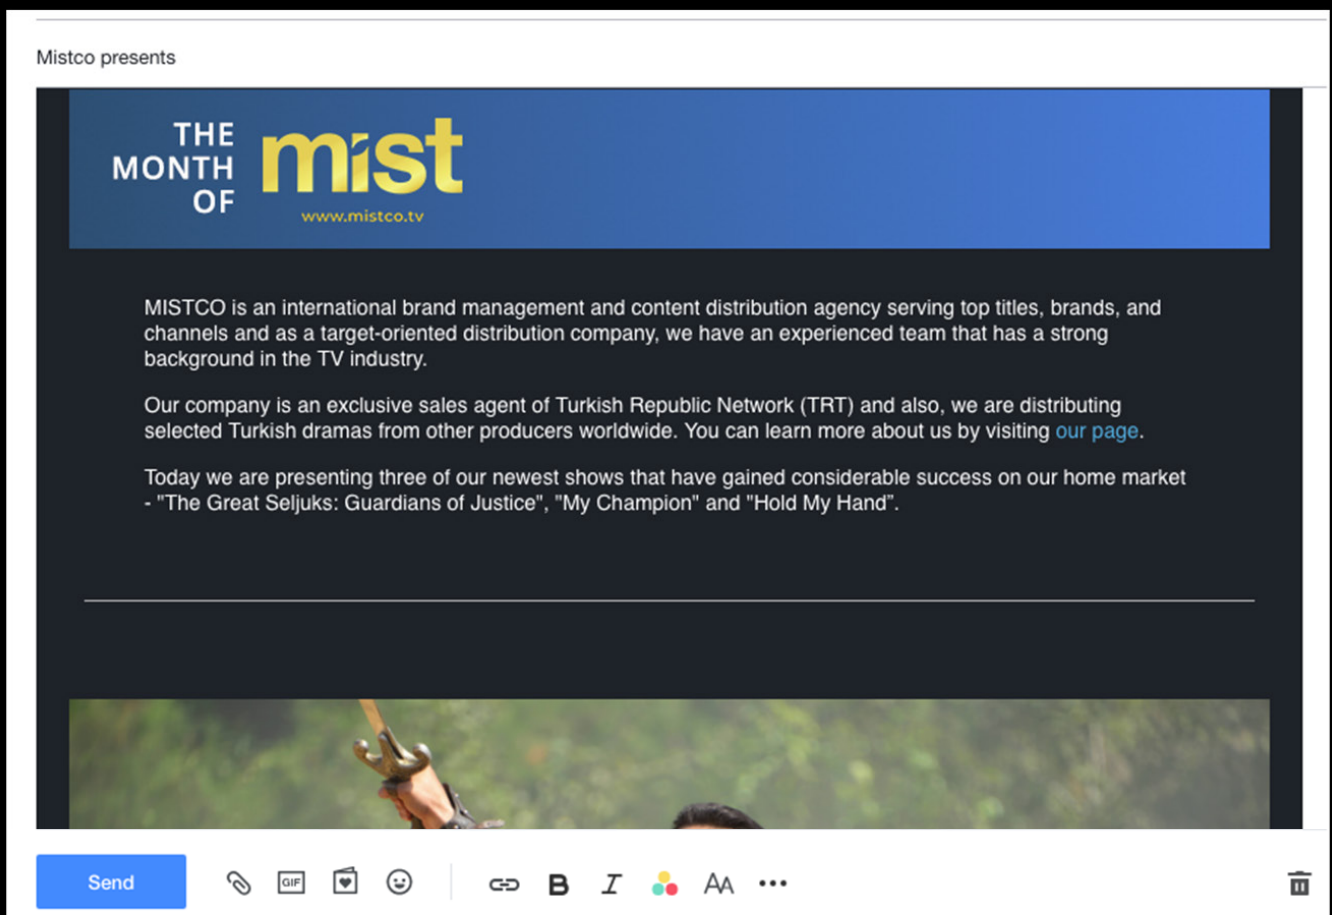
Mistco presents

THE MONTH OF mist
www.mistco.tv

MISTCO is an international brand management and content distribution agency serving top titles, brands, and channels and as a target-oriented distribution company, we have an experienced team that has a strong background in the TV industry.

Our company is an exclusive sales agent of Turkish Republic Network (TRT) and also, we are distributing selected Turkish dramas from other producers worldwide. You can learn more about us by visiting our page.

Today we are presenting three of our newest shows that have gained considerable success on our home market - "The Great Seljuks: Guardians of Justice", "My Champion" and "Hold My Hand".

Send GIF AA •••